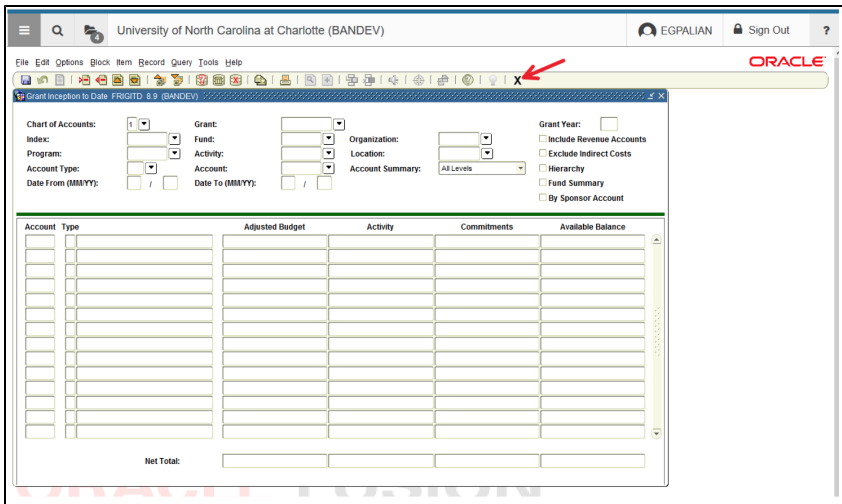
University of North Carolina at Charlotte (BANDEV)

EGPALIAN

Sign Out

?

4

File Edit Options Block Item Record Query Tools Help

ORACLE

X

Grant Inception to Date FRIGITD 8.9 (BANDEV)

Chart of Accounts: 1

Grant:

Grant Year:

Index:

Fund:

Organization:

Include Revenue Accounts

Program:

Activity:

Location:

Exclude Indirect Costs

Account Type:

Account:

Account Summary: All Levels

Hierarchy

Date From (MM/YY): /

Date To (MM/YY): /

Fund Summary

By Sponsor Account

| Account | Type | Adjusted Budget | Activity | Commitments | Available Balance |
|---|---|---|---|---|---|

Net Total: